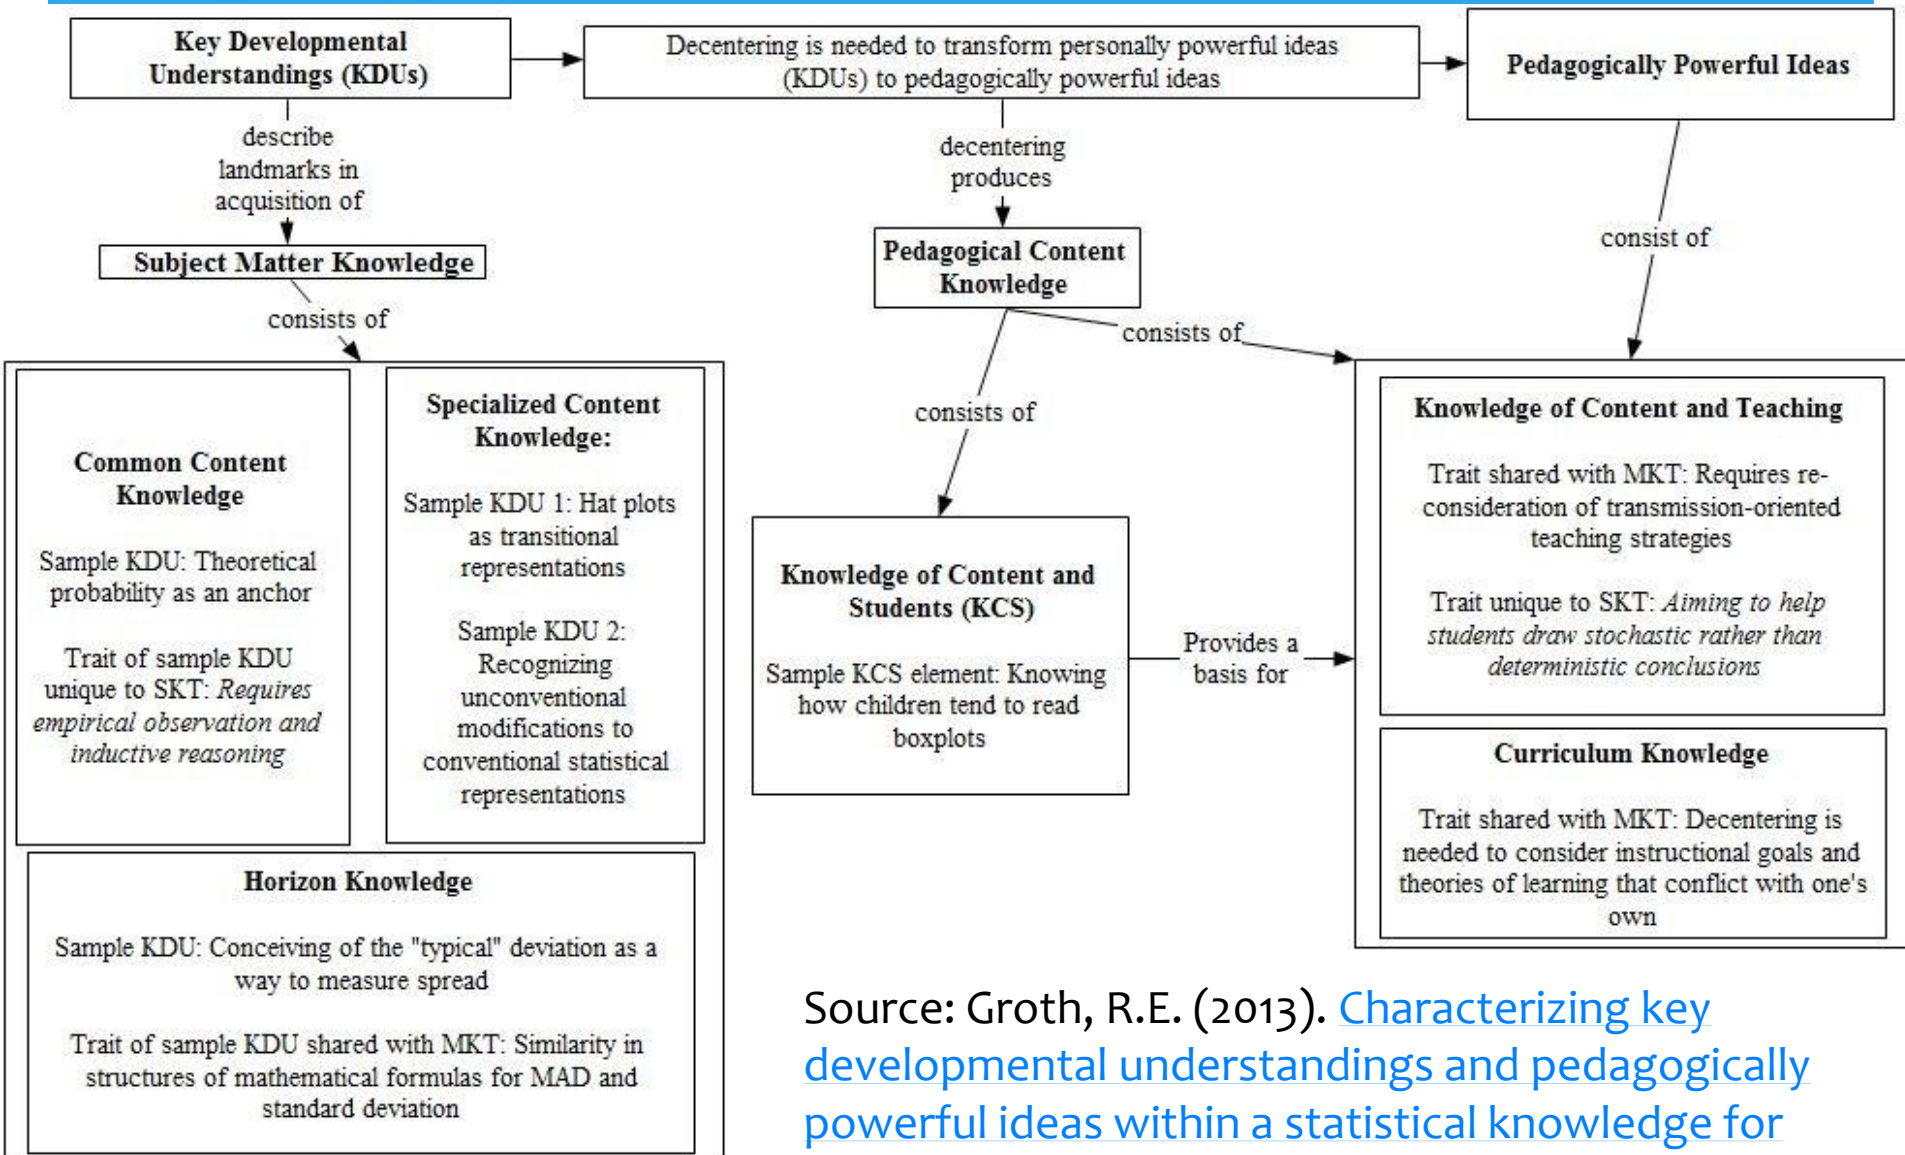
Key Developmental Understandings (KDUs)

Decentering is needed to transform personally powerful ideas (KDUs) to pedagogically powerful ideas

Pedagogically Powerful Ideas

describe landmarks in acquisition of

decentering produces

consist of

Subject Matter Knowledge

Pedagogical Content Knowledge

consists of

consists of

consists of

Common Content Knowledge

Sample KDU: Theoretical probability as an anchor

Trait of sample KDU unique to SKT: *Requires empirical observation and inductive reasoning*

Specialized Content Knowledge:

Sample KDU 1: Hat plots as transitional representations

Sample KDU 2: Recognizing unconventional modifications to conventional statistical representations

Knowledge of Content and Students (KCS)

Sample KCS element: Knowing how children tend to read boxplots

Provides a basis for

Knowledge of Content and Teaching

Trait shared with MKT: Requires re-consideration of transmission-oriented teaching strategies

Trait unique to SKT: *Aiming to help students draw stochastic rather than deterministic conclusions*

Curriculum Knowledge

Trait shared with MKT: Decentering is needed to consider instructional goals and theories of learning that conflict with one's own

Horizon Knowledge

Sample KDU: Conceiving of the "typical" deviation as a way to measure spread

Trait of sample KDU shared with MKT: Similarity in structures of mathematical formulas for MAD and standard deviation

Source: Groth, R.E. (2013). Characterizing key developmental understandings and pedagogically powerful ideas within a statistical knowledge for